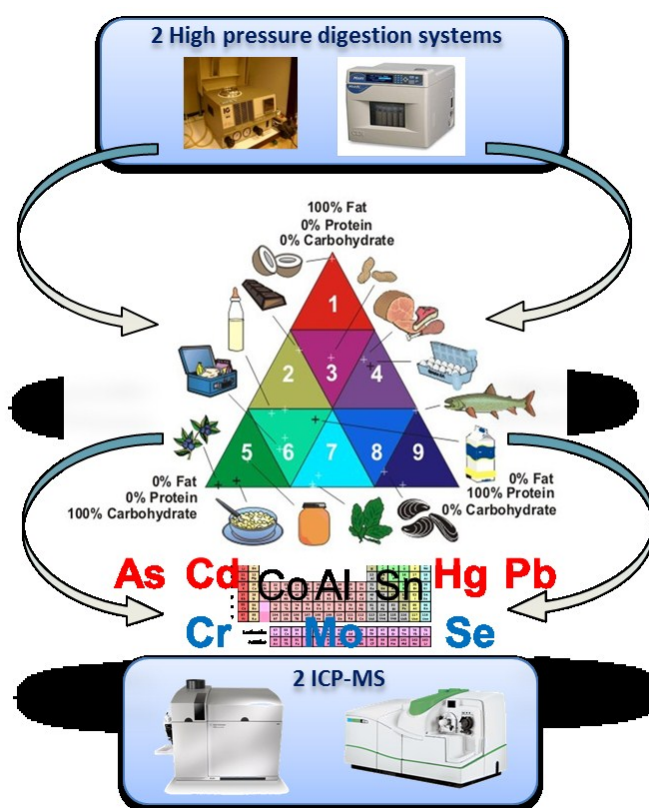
2 High pressure digestion systems

100% Fat
0% Protein
0% Carbohydrate

1
2
3
4
5
6
7
8
9

0% Fat
0% Protein
100% Carbohydrate

0% Fat
100% Protein
0% Carbohydrate

As Cd Co Al Sn Hg Pb
Cr Mo Se

2 ICP-MS